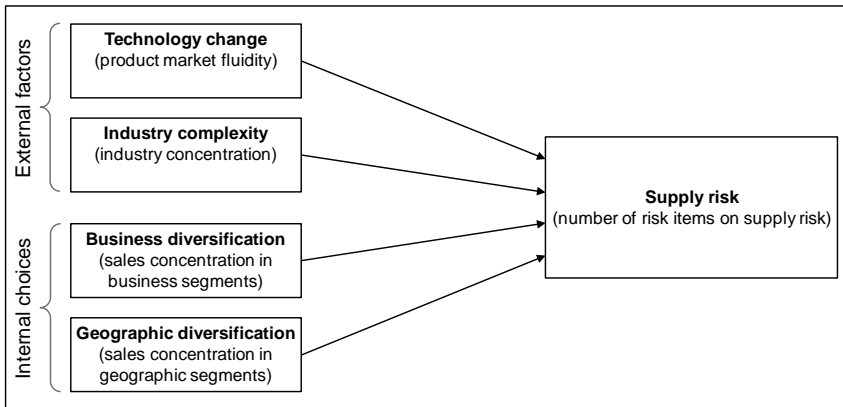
External factors

Technology change
(product market fluidity)

Industry complexity
(industry concentration)

Internal choices

Business diversification
(sales concentration in business segments)

Geographic diversification
(sales concentration in geographic segments)

Supply risk
(number of risk items on supply risk)